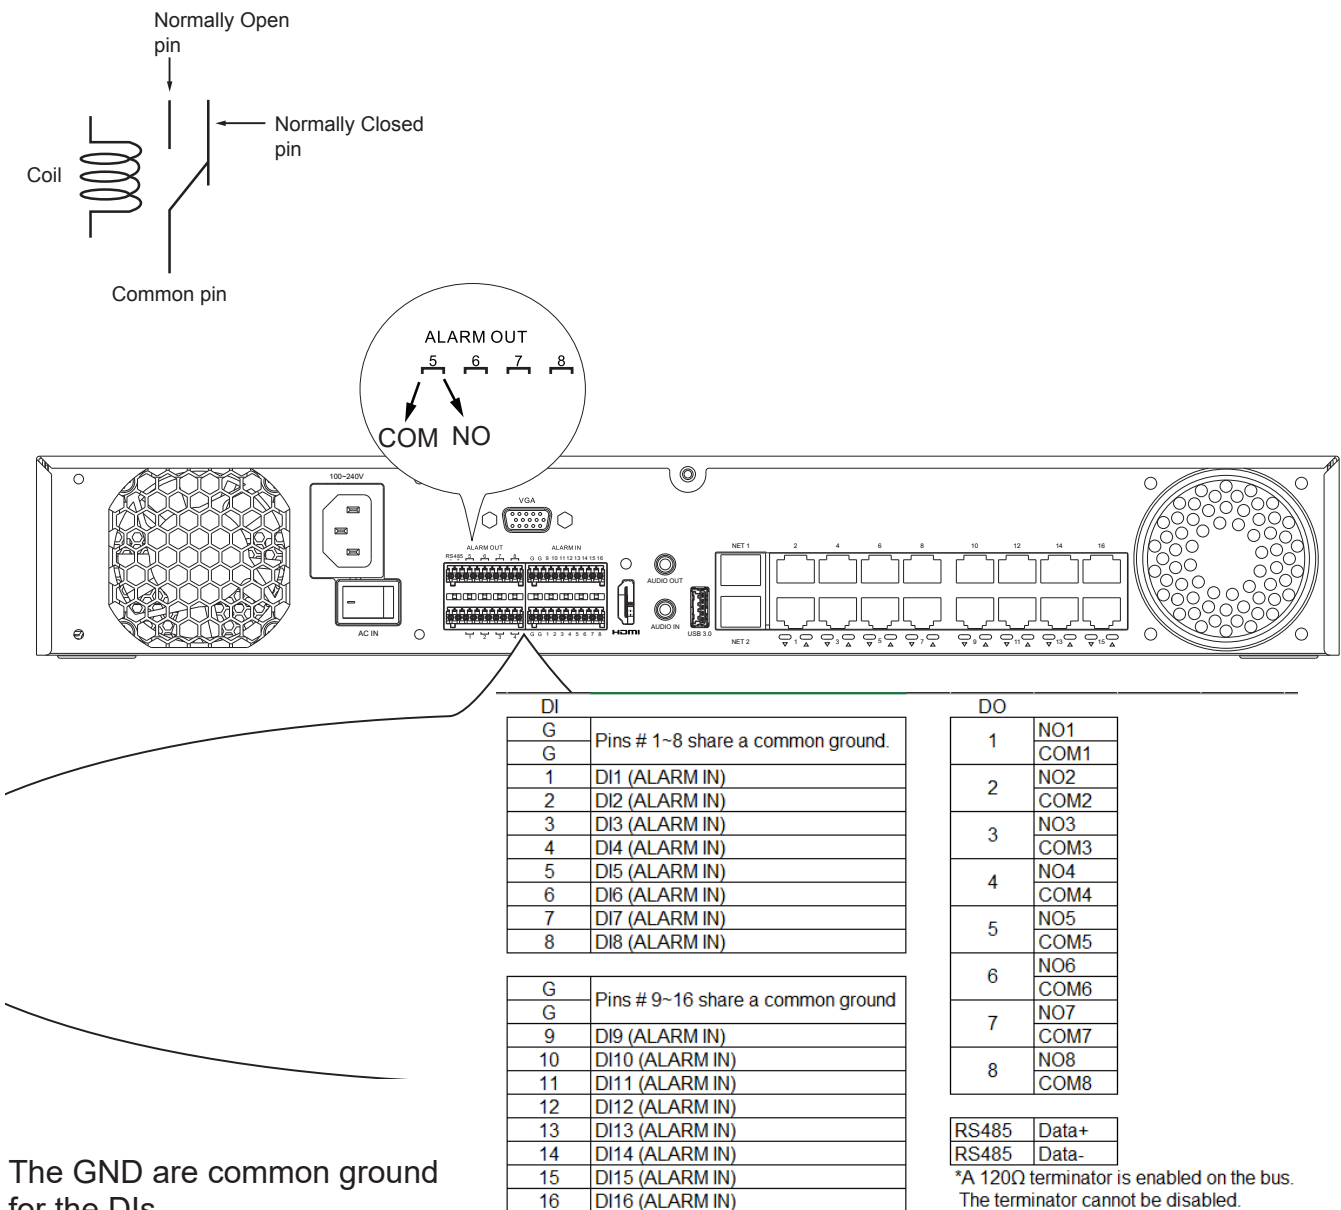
Normally Open pin

Normally Closed pin

Coil

Common pin

ALARM OUT
5 6 7 8

COM NO

100~240V

AC IN

VGA

ALARM OUT

ALARM IN

RS485

AUDIO OUT

AUDIO IN

USB 3.0

HDMI

NET 1

NET 2

2 4 6 8 10 12 14 16

DI

| | |
|---|---|
| G | Pins # 1~8 share a common ground. |
| G | |
| 1 | DI1 (ALARM IN) |
| 2 | DI2 (ALARM IN) |
| 3 | DI3 (ALARM IN) |
| 4 | DI4 (ALARM IN) |
| 5 | DI5 (ALARM IN) |
| 6 | DI6 (ALARM IN) |
| 7 | DI7 (ALARM IN) |
| 8 | DI8 (ALARM IN) |

| | |
|---|---|
| G | Pins # 9~16 share a common ground |
| G | |
| 9 | DI9 (ALARM IN) |
| 10 | DI10 (ALARM IN) |
| 11 | DI11 (ALARM IN) |
| 12 | DI12 (ALARM IN) |
| 13 | DI13 (ALARM IN) |
| 14 | DI14 (ALARM IN) |
| 15 | DI15 (ALARM IN) |
| 16 | DI16 (ALARM IN) |

DO

| | |
|---|---|
| 1 | NO1 |
| | COM1 |
| 2 | NO2 |
| | COM2 |
| 3 | NO3 |
| | COM3 |
| 4 | NO4 |
| | COM4 |
| 5 | NO5 |
| | COM5 |
| 6 | NO6 |
| | COM6 |
| 7 | NO7 |
| | COM7 |
| 8 | NO8 |
| | COM8 |

| | |
|---|---|
| RS485 | Data+ |
| RS485 | Data- |

*A 120Ω terminator is enabled on the bus. The terminator cannot be disabled.

The GND are common ground for the DIs